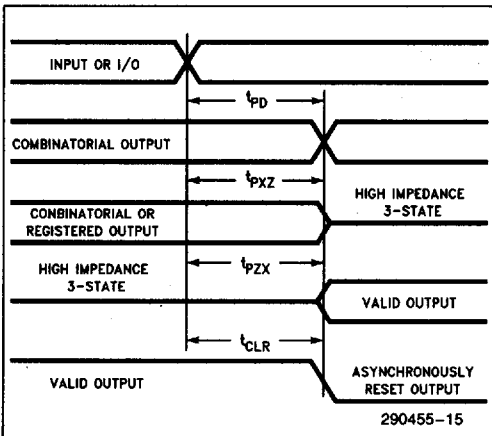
INPUT OR I/O

$t_{PD}$

COMBINATORIAL OUTPUT

$t_{PXZ}$

HIGH IMPEDANCE 3-STATE

CONBINATORIAL OR REGISTERED OUTPUT

HIGH IMPEDANCE 3-STATE

$t_{PZX}$

VALID OUTPUT

$t_{CLR}$

VALID OUTPUT

ASYNCHRONOUSLY RESET OUTPUT

290455–15